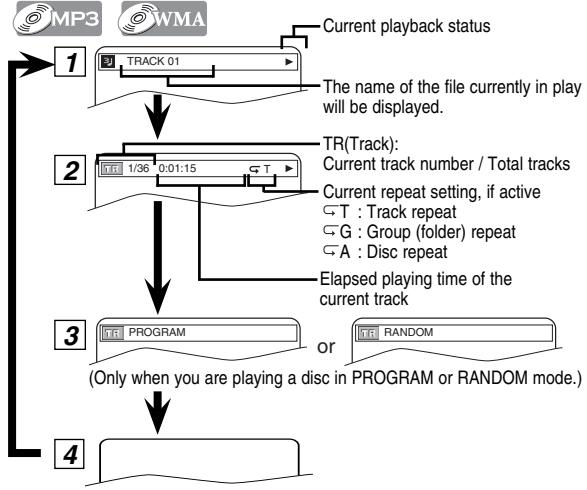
MP3 WMA

Current playback status

1

TRACK 01 ►

The name of the file currently in play will be displayed.

2

TR 1/36 0:01:15 ⥃T ►

TR(Track):
Current track number / Total tracks

Current repeat setting, if active
⥃T : Track repeat
⥃G : Group (folder) repeat
⥃A : Disc repeat

Elapsed playing time of the current track

3

TR PROGRAM

or

TR RANDOM

(Only when you are playing a disc in PROGRAM or RANDOM mode.)

4